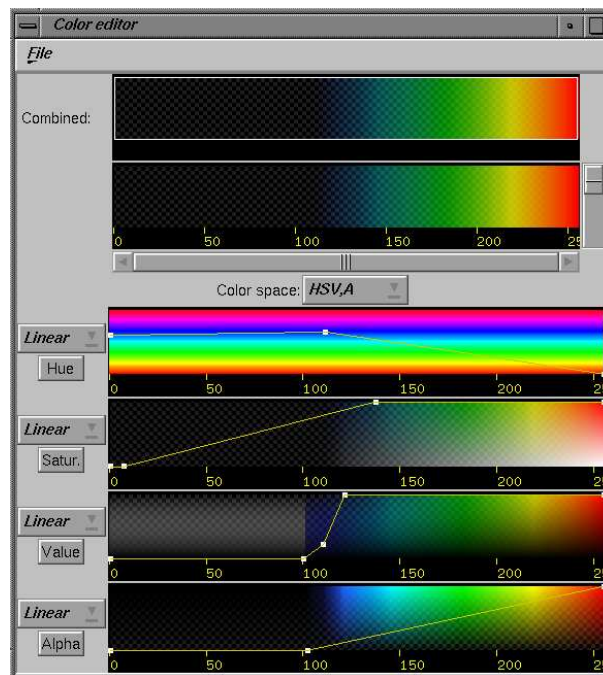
Color editor

File

Combined:

0 50 100 150 200 25

Color space: HSV,A

Linear
Hue
0 50 100 150 200 2

Linear
Satur.
0 50 100 150 200 2

Linear
Value
0 50 100 150 200 2

Linear
Alpha
0 50 100 150 200 2